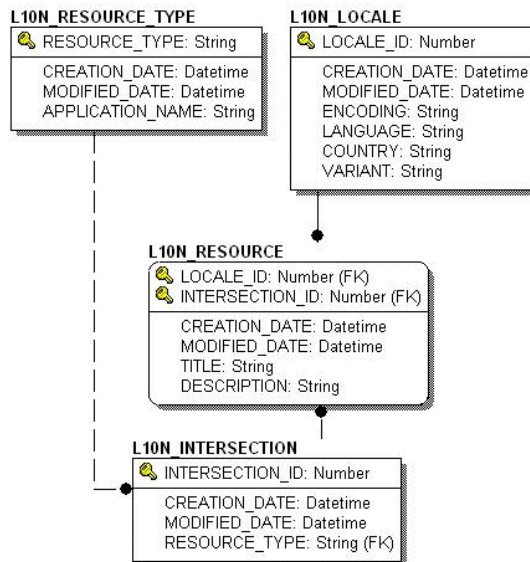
L10N_RESOURCE_TYPE

RESOURCE_TYPE: String

CREATION_DATE: Datetime
MODIFIED_DATE: Datetime
APPLICATION_NAME: String

L10N_LOCALE

LOCALE_ID: Number

CREATION_DATE: Datetime
MODIFIED_DATE: Datetime
ENCODING: String
LANGUAGE: String
COUNTRY: String
VARIANT: String

L10N_RESOURCE

LOCALE_ID: Number (FK)
INTERSECTION_ID: Number (FK)

CREATION_DATE: Datetime
MODIFIED_DATE: Datetime
TITLE: String
DESCRIPTION: String

L10N_INTERSECTION

INTERSECTION_ID: Number

CREATION_DATE: Datetime
MODIFIED_DATE: Datetime
RESOURCE_TYPE: String (FK)